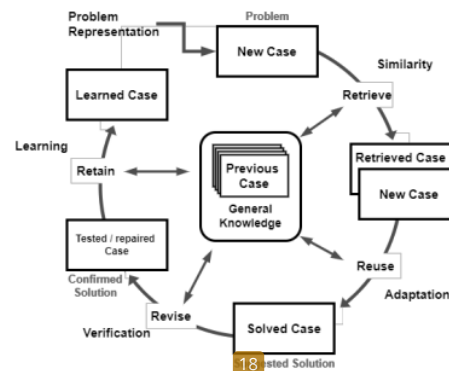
Problem Representation

Problem

New Case

Similarity

Retrieve

Learned Case

Learning

Retain

Previous Case

General Knowledge

Retrieved Case

New Case

Tested / repaired Case

Confirmed Solution

Reuse

Adaptation

Revise

Verification

Solved Case

18 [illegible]sted Solution